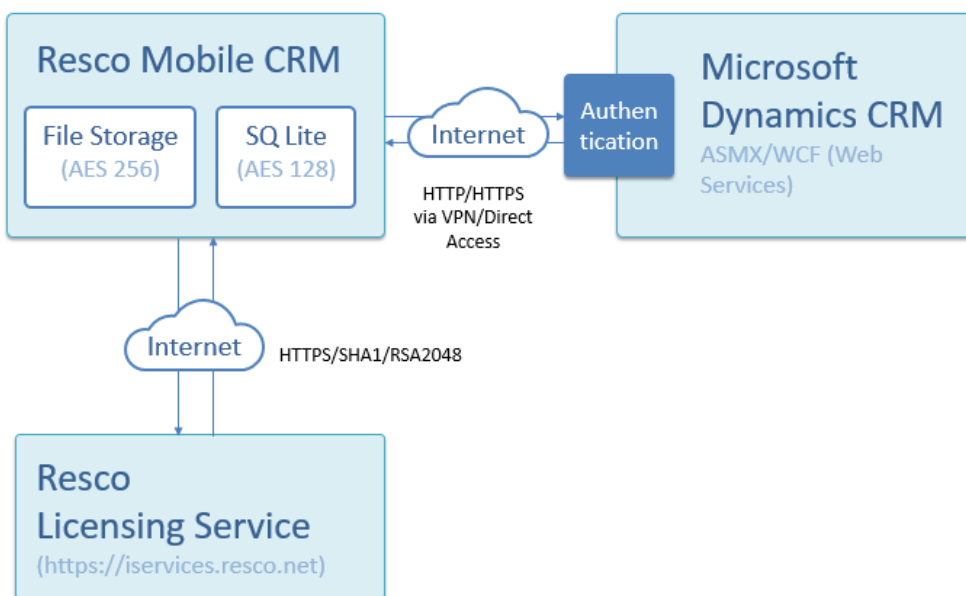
Resco Mobile CRM

File Storage
(AES 256)

SQ Lite
(AES 128)

Internet

Authen tication

Microsoft Dynamics CRM
ASMX/WCF (Web Services)

HTTP/HTTPS via VPN/Direct Access

Internet

HTTPS/SHA1/RSA2048

Resco Licensing Service
(https://iservices.resco.net)